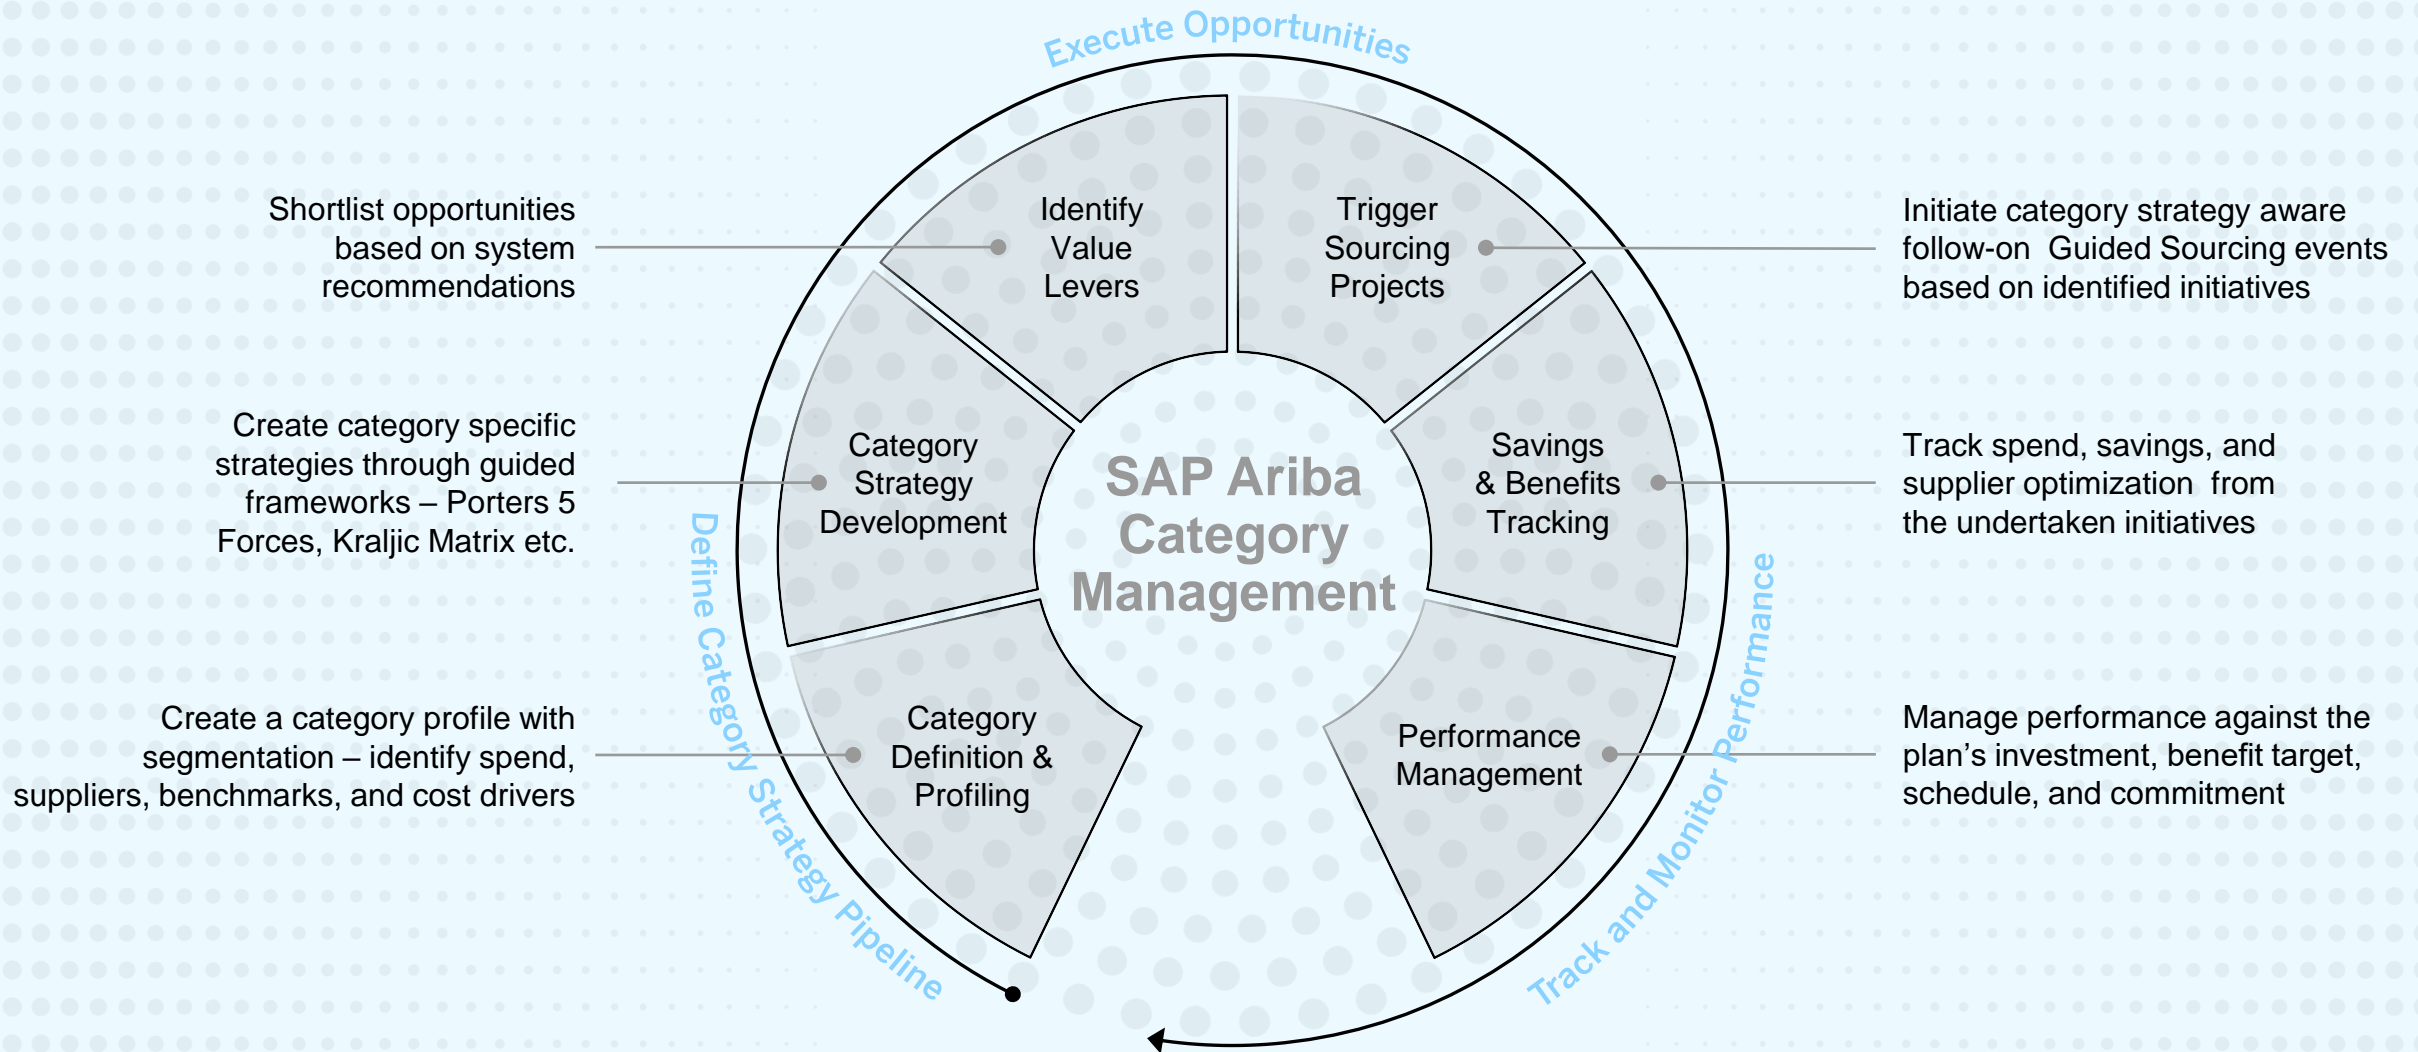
Execute Opportunities

Shortlist opportunities based on system recommendations

Identify Value Levers

Trigger Sourcing Projects

Initiate category strategy aware follow-on Guided Sourcing events based on identified initiatives

Create category specific strategies through guided frameworks – Porters 5 Forces, Kraljic Matrix etc.

Category Strategy Development

SAP Ariba Category Management

Savings & Benefits Tracking

Track spend, savings, and supplier optimization from the undertaken initiatives

Create a category profile with segmentation – identify spend, suppliers, benchmarks, and cost drivers

Category Definition & Profiling

Performance Management

Manage performance against the plan's investment, benefit target, schedule, and commitment

Define Category Strategy Pipeline

Track and Monitor Performance